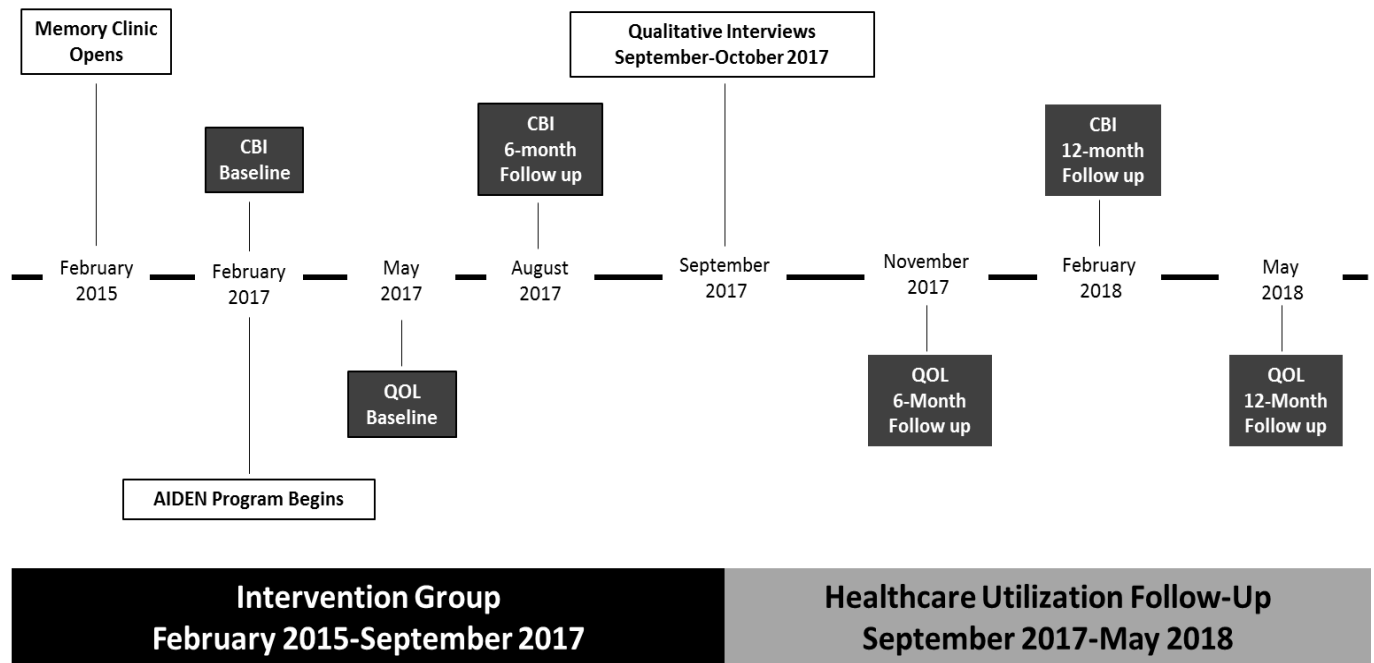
Memory Clinic Opens

Qualitative Interviews September-October 2017

CBI Baseline

CBI 6-month Follow up

CBI 12-month Follow up

February 2015

February 2017

May 2017

August 2017

September 2017

November 2017

February 2018

May 2018

QOL Baseline

QOL 6-Month Follow up

QOL 12-Month Follow up

AIDEN Program Begins

Intervention Group February 2015-September 2017

Healthcare Utilization Follow-Up September 2017-May 2018